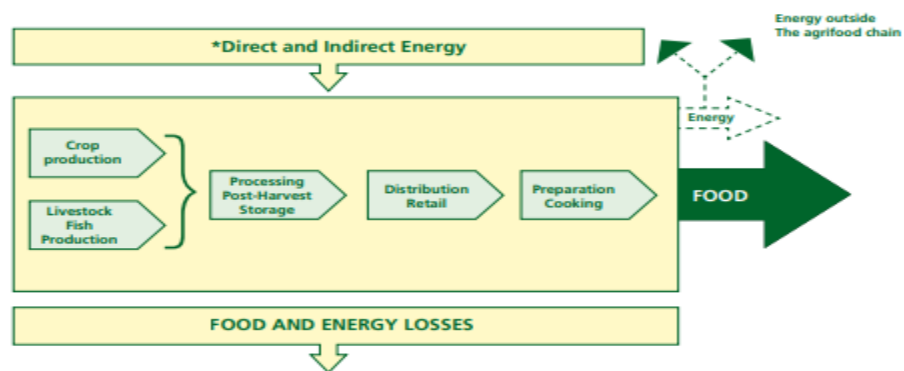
*Direct and Indirect Energy

Energy outside
The agrifood chain

Energy

Crop production

Livestock Fish Production

Processing Post-Harvest Storage

Distribution Retail

Preparation Cooking

FOOD

FOOD AND ENERGY LOSSES